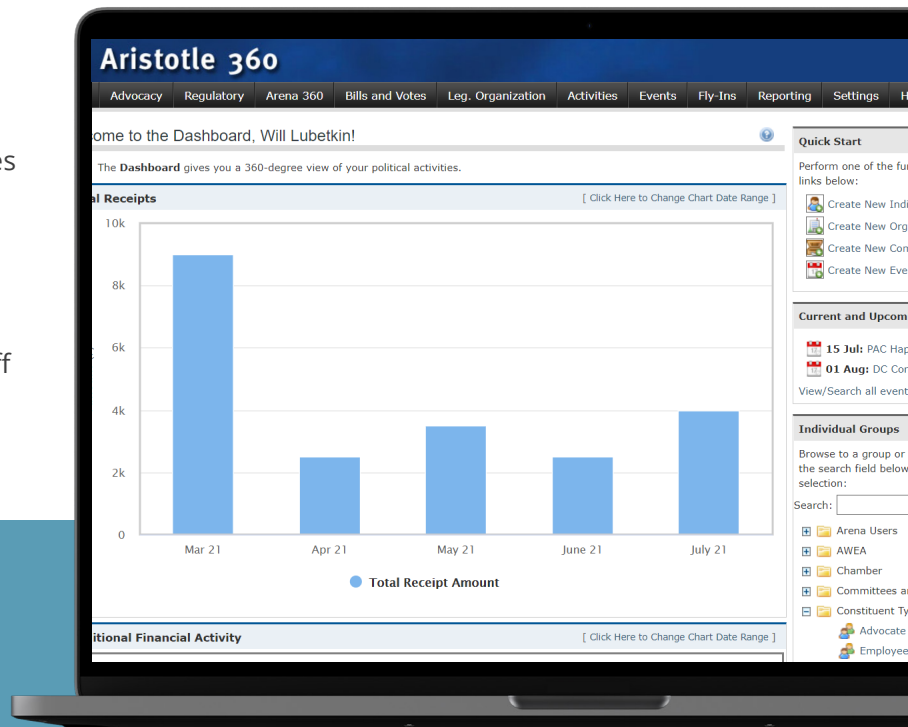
es

ff

Aristotle 360

Advocacy | Regulatory | Arena 360 | Bills and Votes | Leg. Organization | Activities | Events | Fly-Ins | Reporting | Settings | H

ome to the Dashboard, Will Lubetkin!

The **Dashboard** gives you a 360-degree view of your political activities.

al Receipts

[ Click Here to Change Chart Date Range ]

10k
8k
6k
4k
2k
0

Mar 21 | Apr 21 | May 21 | June 21 | July 21

Total Receipt Amount

itional Financial Activity

[ Click Here to Change Chart Date Range ]

Quick Start

Perform one of the fu links below:

Create New Indi
Create New Org
Create New Con
Create New Eve

Current and Upcom

15 Jul: PAC Hap
01 Aug: DC Cor

View/Search all event

Individual Groups

Browse to a group or the search field below selection:

Search:

Arena Users
AWEA
Chamber
Committees a
Constituent Ty
Advocate
Employee